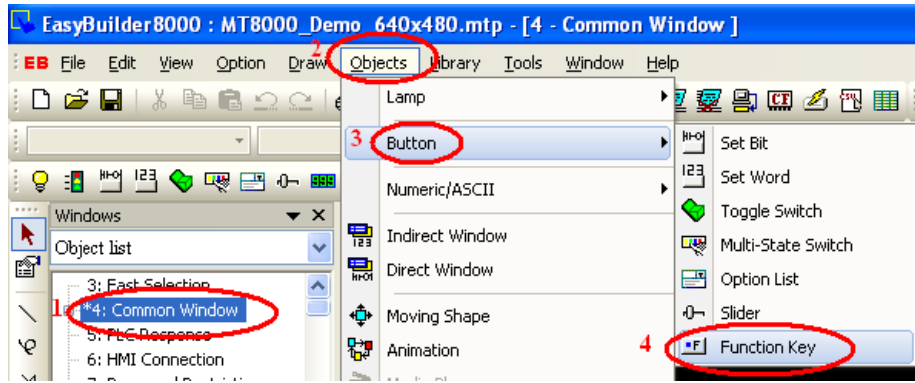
EasyBuilder8000 : MT8000_Demo_640x480.mtp - [4 - Common Window ]

EB File Edit View Option Draw Objects Library Tools Window Help

2

Lamp

3 Button

Numeric/ASCII

Indirect Window

Direct Window

Moving Shape

Animation

Set Bit

Set Word

Toggle Switch

Multi-State Switch

Option List

Slider

4 Function Key

Windows

Object list

3: Fast Selection

1 *4: Common Window

5: PLC Response

6: HMI Connection

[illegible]